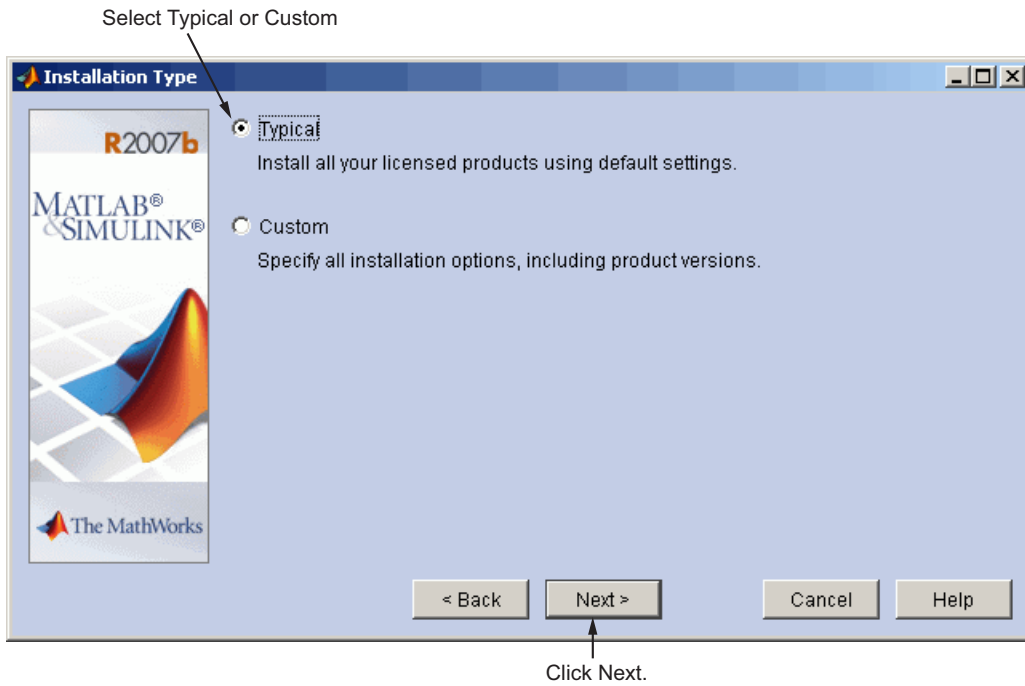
Select Typical or Custom

Installation Type

R2007b

MATLAB®
&SIMULINK®

The MathWorks

Typical

Install all your licensed products using default settings.

Custom

Specify all installation options, including product versions.

< Back

Next >

Cancel

Help

Click Next.